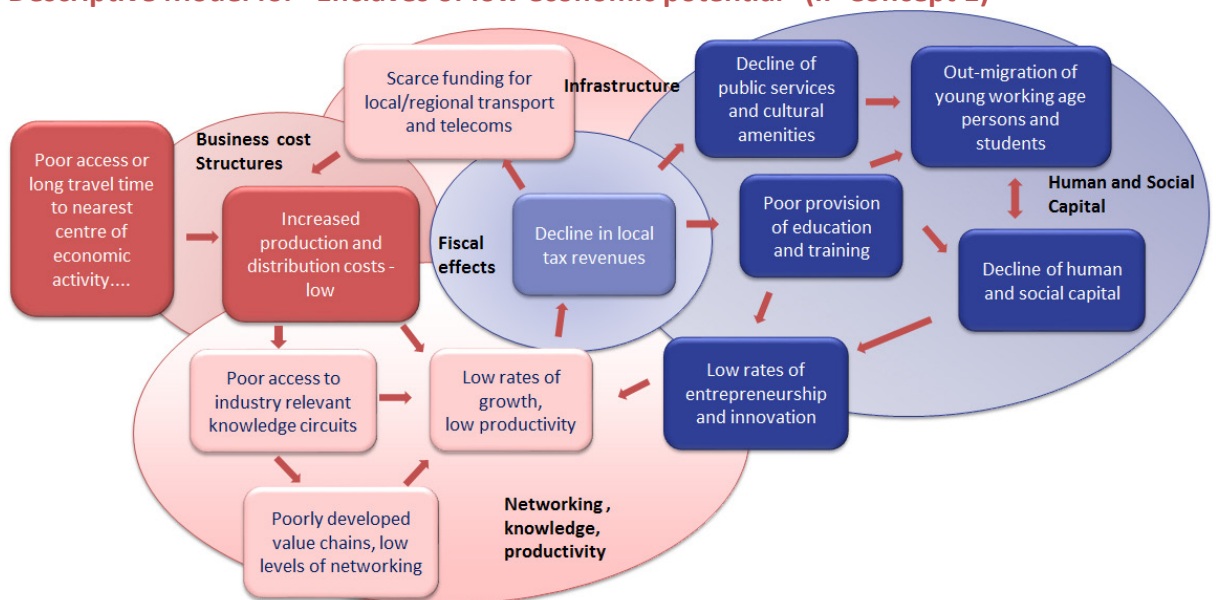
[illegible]

Scarce funding for local/regional transport and telecoms

Infrastructure

Decline of public services and cultural amenities

Out-migration of young working age persons and students

Business cost Structures

Poor access or long travel time to nearest centre of economic activity....

Increased production and distribution costs - low

Fiscal effects

Decline in local tax revenues

Poor provision of education and training

Human and Social Capital

Decline of human and social capital

Poor access to industry relevant knowledge circuits

Low rates of growth, low productivity

Low rates of entrepreneurship and innovation

Poorly developed value chains, low levels of networking

Networking , knowledge, productivity